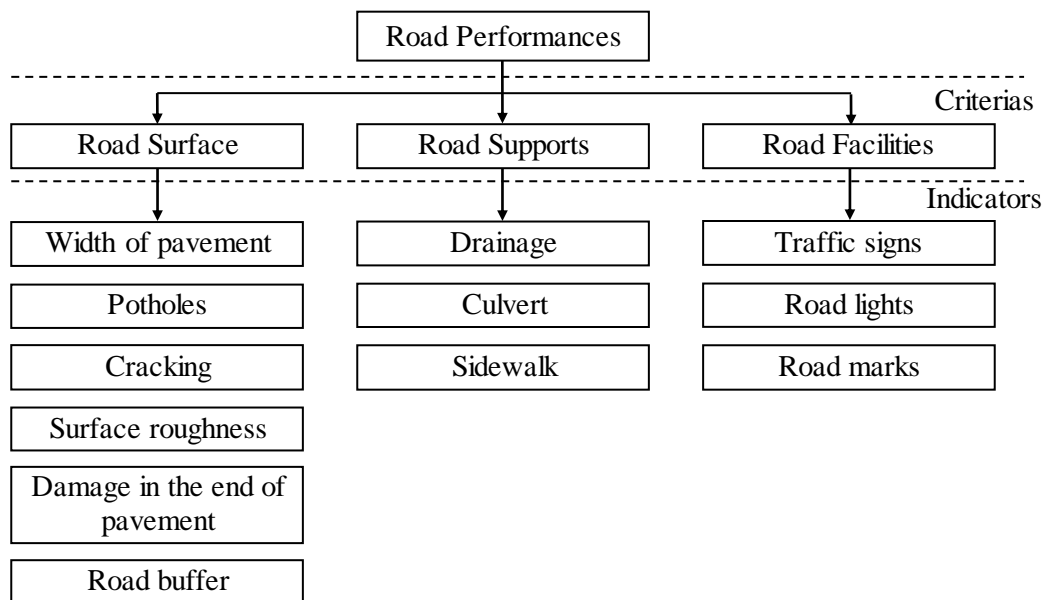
Road Performances

Criterias

Road Surface

Road Supports

Road Facilities

Indicators

Width of pavement

Potholes

Cracking

Surface roughness

Damage in the end of pavement

Road buffer

Drainage

Culvert

Sidewalk

Traffic signs

Road lights

Road marks